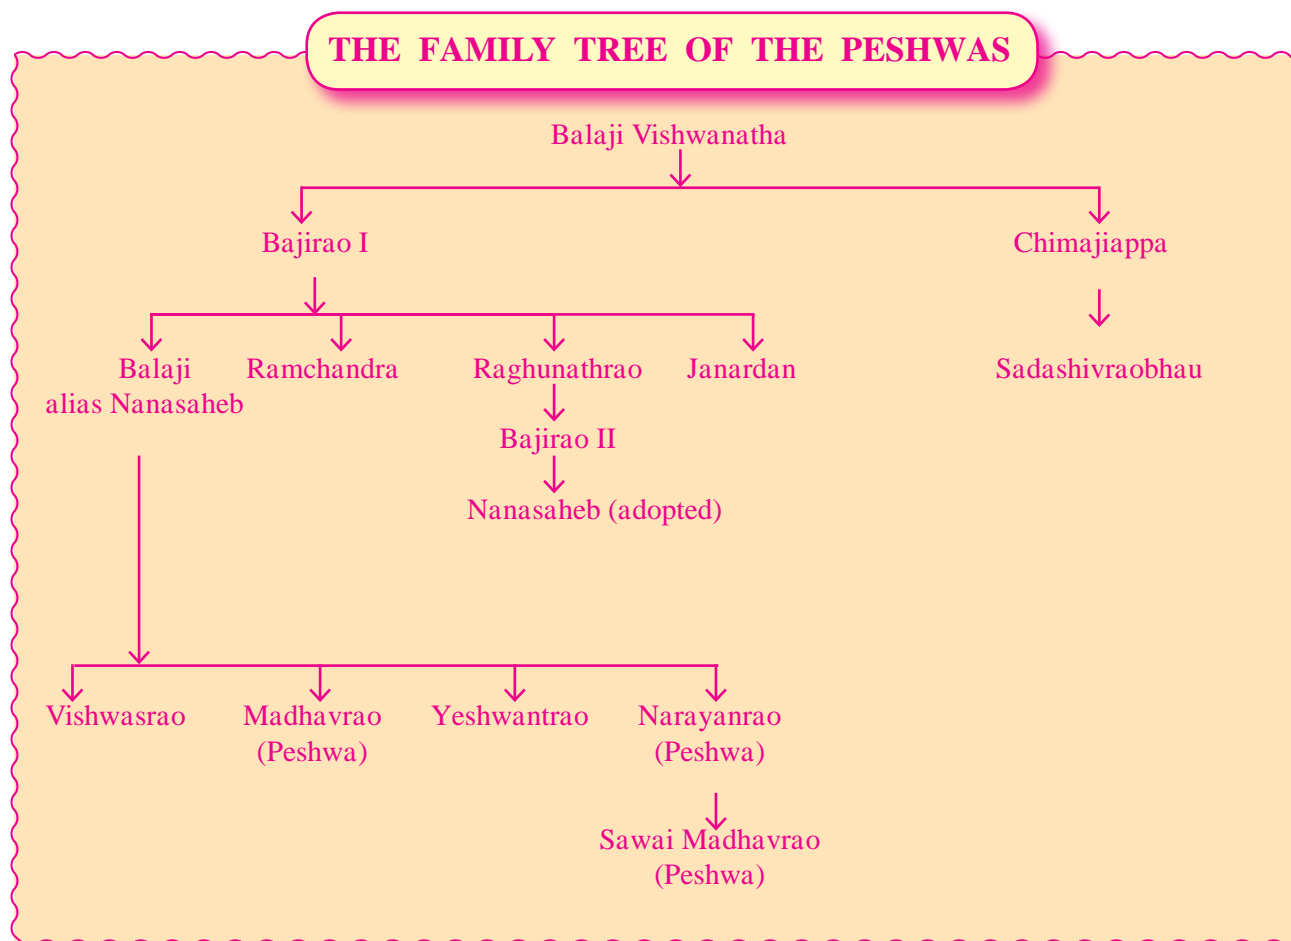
THE FAMILY TREE OF THE PESHWAS

Balaji Vishwanatha

Bajirao I

Chimajiappa

Sadashivraobhau

Balaji alias Nanasaheb

Ramchandra

Raghunathrao

Janardan

Bajirao II

Nanasaheb (adopted)

Vishwasrao

Madhavrao (Peshwa)

Yeshwantrao

Narayanrao (Peshwa)

Sawai Madhavrao (Peshwa)